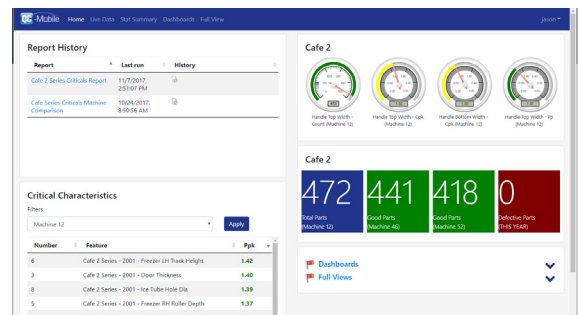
QC-Mobile Home Live Data Stat Summary Dashboards Full View jason

Report History

| Report | Last run | History |
|---|---|---|
| Cafe 2 Series Criticals Report | 11/7/2017, 2:51:07 PM | |
| Cafe Series Criticals Machine Comparison | 10/24/2017, 8:50:56 AM | |

Critical Characteristics

Filters

Machine 12

Apply

| Number | Feature | Ppk |
|---|---|---|
| 6 | Cafe 2 Series - 2001 - Freezer LH Track Height | 1.42 |
| 3 | Cafe 2 Series - 2001 - Door Thickness | 1.40 |
| 8 | Cafe 2 Series - 2001 - Ice Tube Hole Dia | 1.39 |
| 5 | Cafe 2 Series - 2001 - Freezer RH Roller Depth | 1.37 |

Cafe 2

Handle Top Width - Count (Machine 12)

Handle Top Width - Cpk (Machine 12)

Handle Bottom Width - Cpk (Machine 52)

Handle Top Width - Pp (Machine 12)

Cafe 2

472
Total Parts (Machine 12)

441
Good Parts (Machine 46)

418
Good Parts (Machine 52)

0
Defective Parts (THIS YEAR)

Dashboards

Full Views